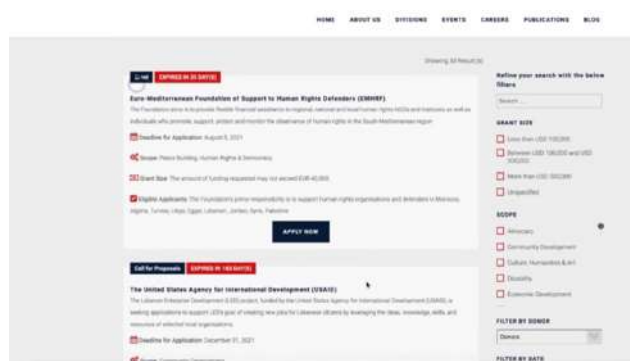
HOME ABOUT US DIVISIONS EVENTS CAREERS PUBLICATIONS BLOG

Showing All Result(s)

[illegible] EXPIRED IN 20 DAY(S)

Euro-Mediterranean Foundation of Support to Human Rights Defenders (EMHRF)

The Foundation aims to provide flexible financial assistance to regional, national and local human rights NGOs and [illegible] as well as individuals who promote, support, protect and monitor the observance of human rights in the South-Mediterranean region.

Deadline for Application: August 5, 2021

Scope: Peace Building, Human Rights & Democracy

Grant Size: The amount of funding requested may not exceed EUR 40,000.

Eligible Applicants: The Foundation's prime responsibility is to support human rights organisations and defenders in Morocco, Algeria, Tunisia, Libya, Egypt, Lebanon, Jordan, Syria, Palestine.

APPLY NOW

Call for Proposals EXPIRED IN 183 DAY(S)

The United States Agency for International Development (USAID)

The Lebanon Enterprise Development (LED) project, funded by the United States Agency for International Development (USAID), is seeking applications to support LED's goal of creating new jobs for Lebanese citizens by leveraging the ideas, knowledge, skills, and resources of selected local organizations.

Deadline for Application: December 31, 2021

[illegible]

Refine your search with the below filters

Search...

GRANT SIZE

Less than USD 100,000

Between USD 100,000 and USD 500,000

More than USD 500,000

Unspecified

SCOPE

Advocacy

Community Development

Culture, Humanities & Art

Disability

Economic Development

FILTER BY DONOR

Donors

FILTER BY DATE